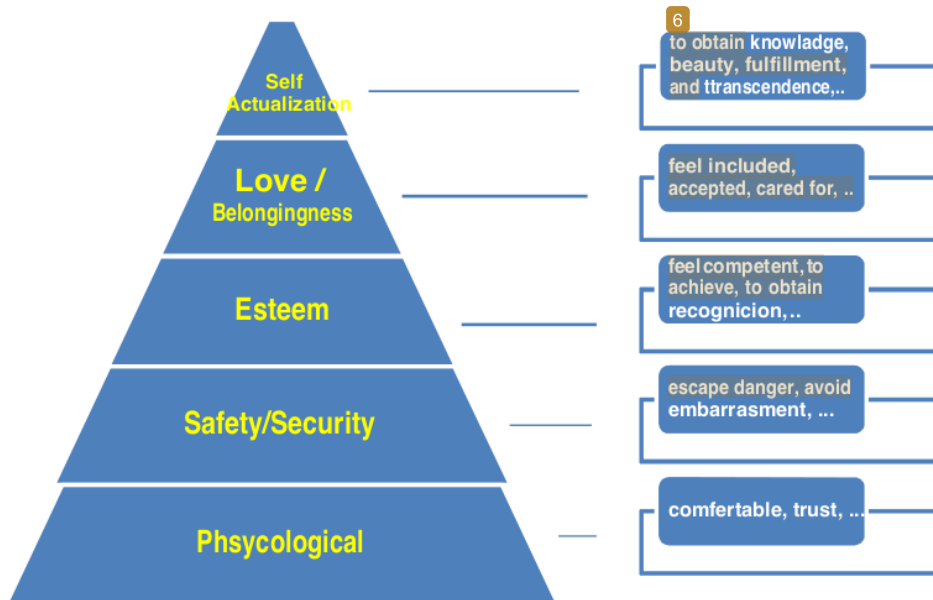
Self Actualization

Love / Belongingness

Esteem

Safety/Security

Phsycological

6

to obtain knowladge, beauty, fulfillment, and ttranscendence,..

feel included, accepted, cared for, ..

feel competent, to achieve, to obtain recognicion,..

escape danger, avoid embarrasment, ...

comfertable, trust, ...